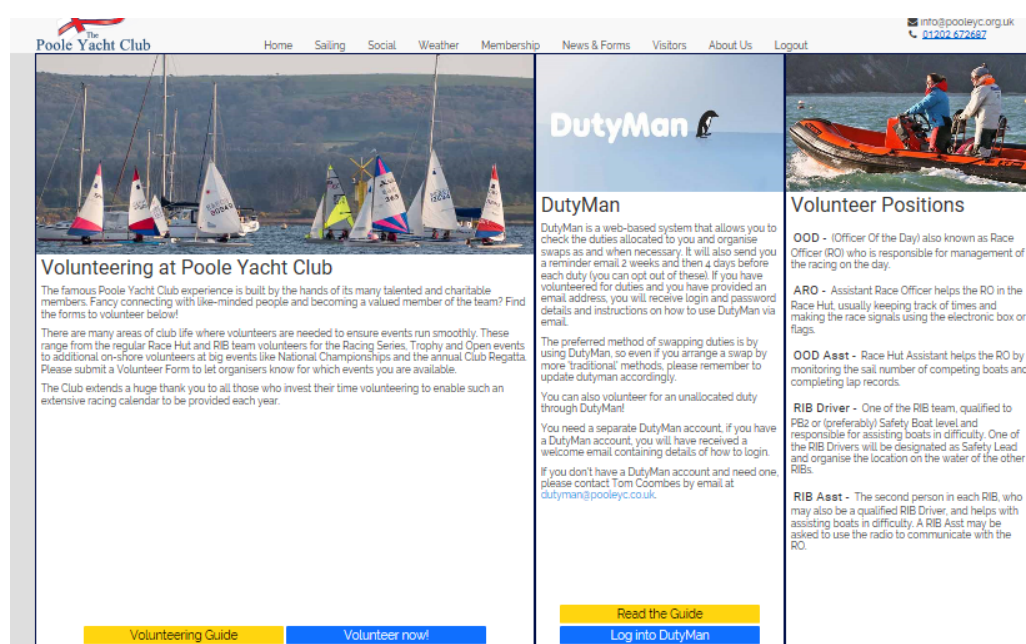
The
Poole Yacht Club

Home Sailing Social Weather Membership News & Forms Visitors About Us Logout

info@pooleyc.org.uk
01202 672687

Volunteering at Poole Yacht Club

The famous Poole Yacht Club experience is built by the hands of its many talented and charitable members. Fancy connecting with like-minded people and becoming a valued member of the team? Find the forms to volunteer below!

There are many areas of club life where volunteers are needed to ensure events run smoothly. These range from the regular Race Hut and RIB team volunteers for the Racing Series, Trophy and Open events to additional on-shore volunteers at big events like National Championships and the annual Club Regatta. Please submit a Volunteer Form to let organisers know for which events you are available.

The Club extends a huge thank you to all those who invest their time volunteering to enable such an extensive racing calendar to be provided each year.

Volunteering Guide
Volunteer now!

DutyMan

DutyMan

DutyMan is a web-based system that allows you to check the duties allocated to you and organise swaps as and when necessary. It will also send you a reminder email 2 weeks and then 4 days before each duty (you can opt out of these). If you have volunteered for duties and you have provided an email address, you will receive login and password details and instructions on how to use DutyMan via email.

The preferred method of swapping duties is by using DutyMan, so even if you arrange a swap by more 'traditional' methods, please remember to update dutyman accordingly.

You can also volunteer for an unallocated duty through DutyMan!

You need a separate DutyMan account, if you have a DutyMan account, you will have received a welcome email containing details of how to login.

If you don't have a DutyMan account and need one, please contact Tom Coombes by email at dutyman@pooleyc.co.uk.

Read the Guide
Log into DutyMan

Volunteer Positions

OOD - (Officer Of the Day) also known as Race Officer (RO) who is responsible for management of the racing on the day.

ARO - Assistant Race Officer helps the RO in the Race Hut, usually keeping track of times and making the race signals using the electronic box or flags.

OOD Asst - Race Hut Assistant helps the RO by monitoring the sail number of competing boats and completing lap records.

RIB Driver - One of the RIB team, qualified to PB2 or (preferably) Safety Boat level and responsible for assisting boats in difficulty. One of the RIB Drivers will be designated as Safety Lead and organise the location on the water of the other RIBs.

RIB Asst - The second person in each RIB, who may also be a qualified RIB Driver, and helps with assisting boats in difficulty. A RIB Asst may be asked to use the radio to communicate with the RO.